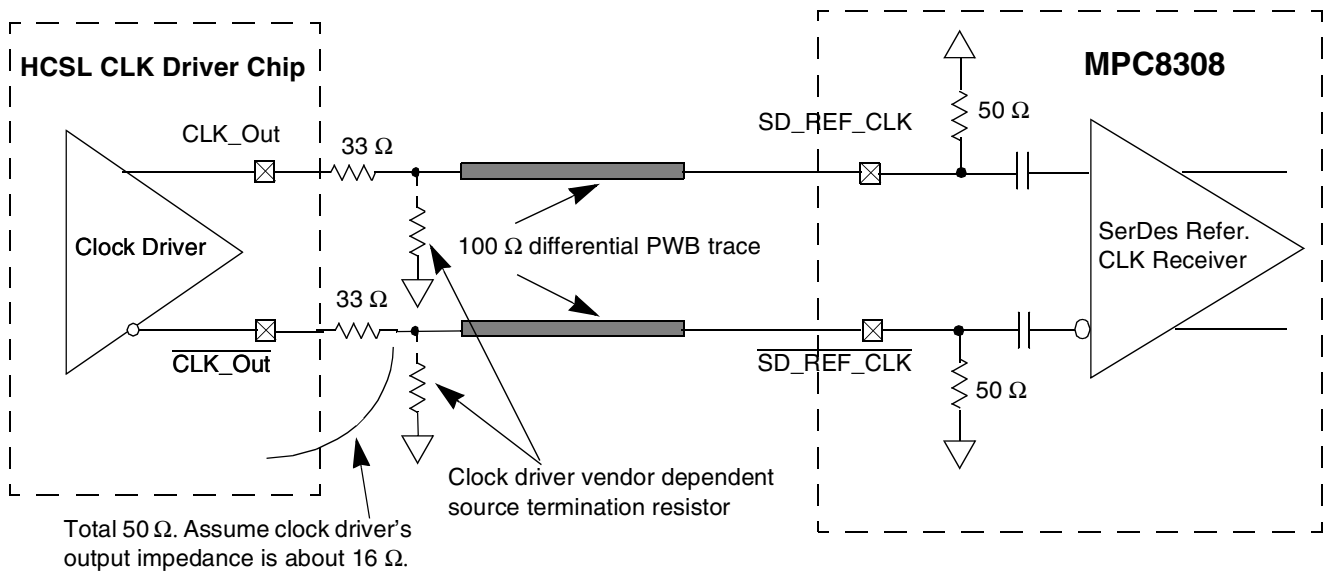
HCSL CLK Driver Chip

MPC8308

CLK_Out

33 Ω

SD_REF_CLK

50 Ω

Clock Driver

100 Ω differential PWB trace

SerDes Refer. CLK Receiver

33 Ω

$\overline{\text{CLK\_Out}}$

$\overline{\text{SD\_REF\_CLK}}$

50 Ω

Clock driver vendor dependent source termination resistor

Total 50 Ω. Assume clock driver's output impedance is about 16 Ω.